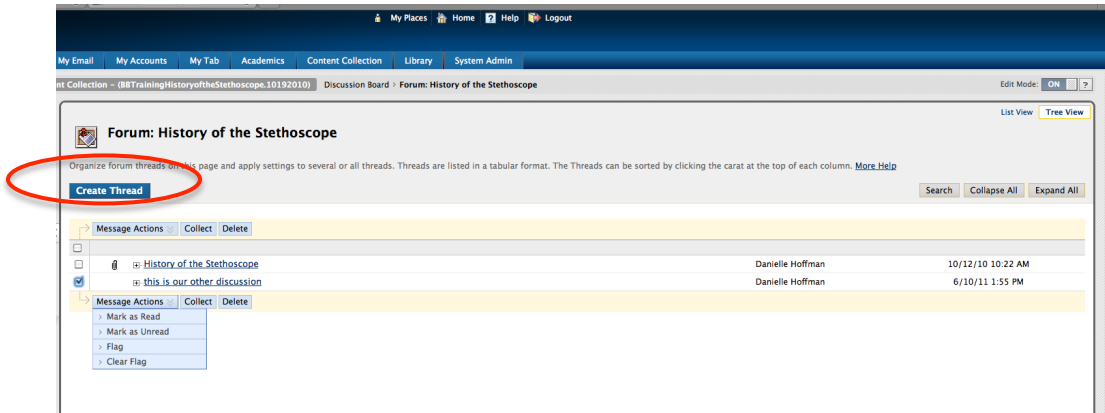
My Places Home Help Logout

My Email My Accounts My Tab Academics Content Collection Library System Admin

nt Collection – (BBTrainingHistoryoftheStethoscope.10192010) Discussion Board › Forum: History of the Stethoscope

Edit Mode: ON ?

List View Tree View

Forum: History of the Stethoscope

Organize forum threads on this page and apply settings to several or all threads. Threads are listed in a tabular format. The Threads can be sorted by clicking the carat at the top of each column. More Help

Create Thread

Search Collapse All Expand All

Message Actions Collect Delete

| | | | |
|---|---|---|---|
| | History of the Stethoscope | Danielle Hoffman | 10/12/10 10:22 AM |
| | this is our other discussion | Danielle Hoffman | 6/10/11 1:55 PM |

Message Actions Collect Delete

Mark as Read
Mark as Unread
Flag
Clear Flag